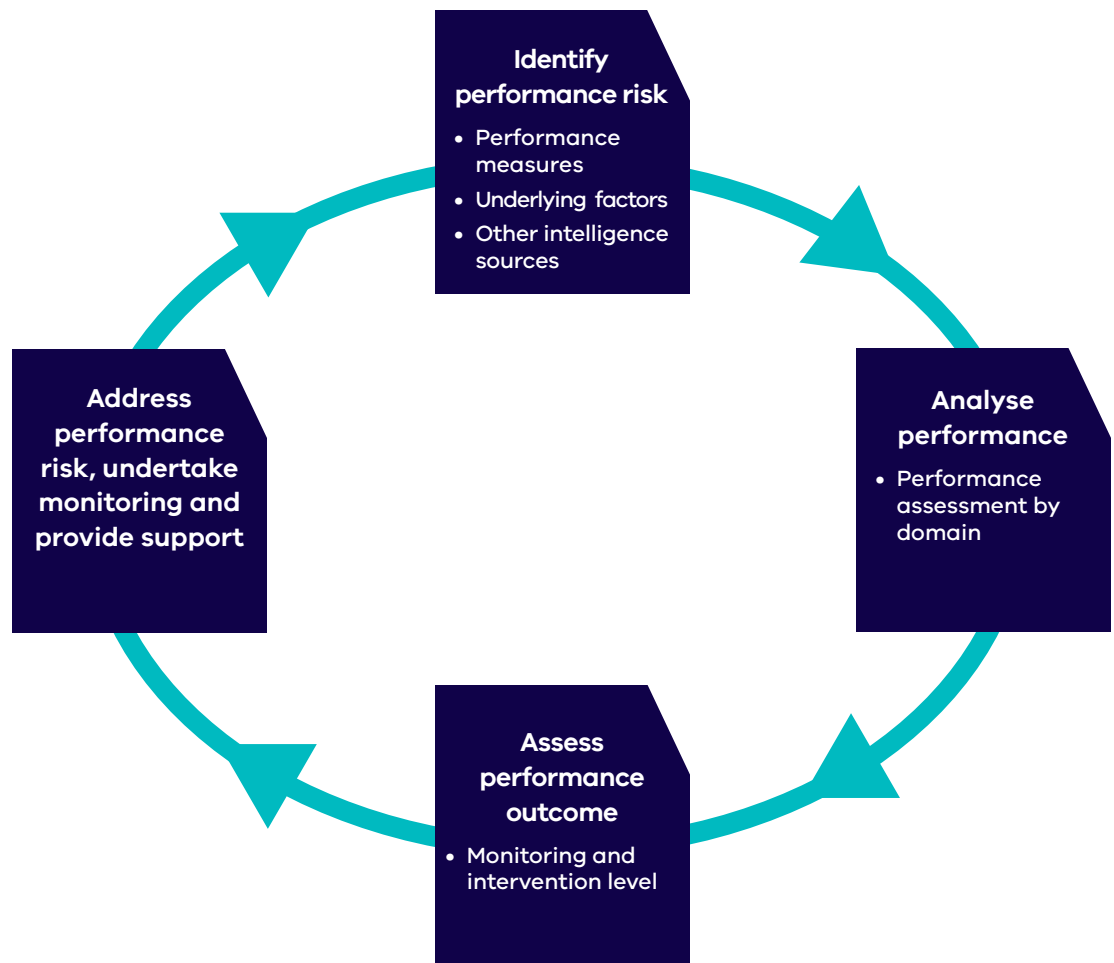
Identify performance risk
- Performance measures
- Underlying factors
- Other intelligence sources

Analyse performance
- Performance assessment by domain

Assess performance outcome
- Monitoring and intervention level

Address performance risk, undertake monitoring and provide support